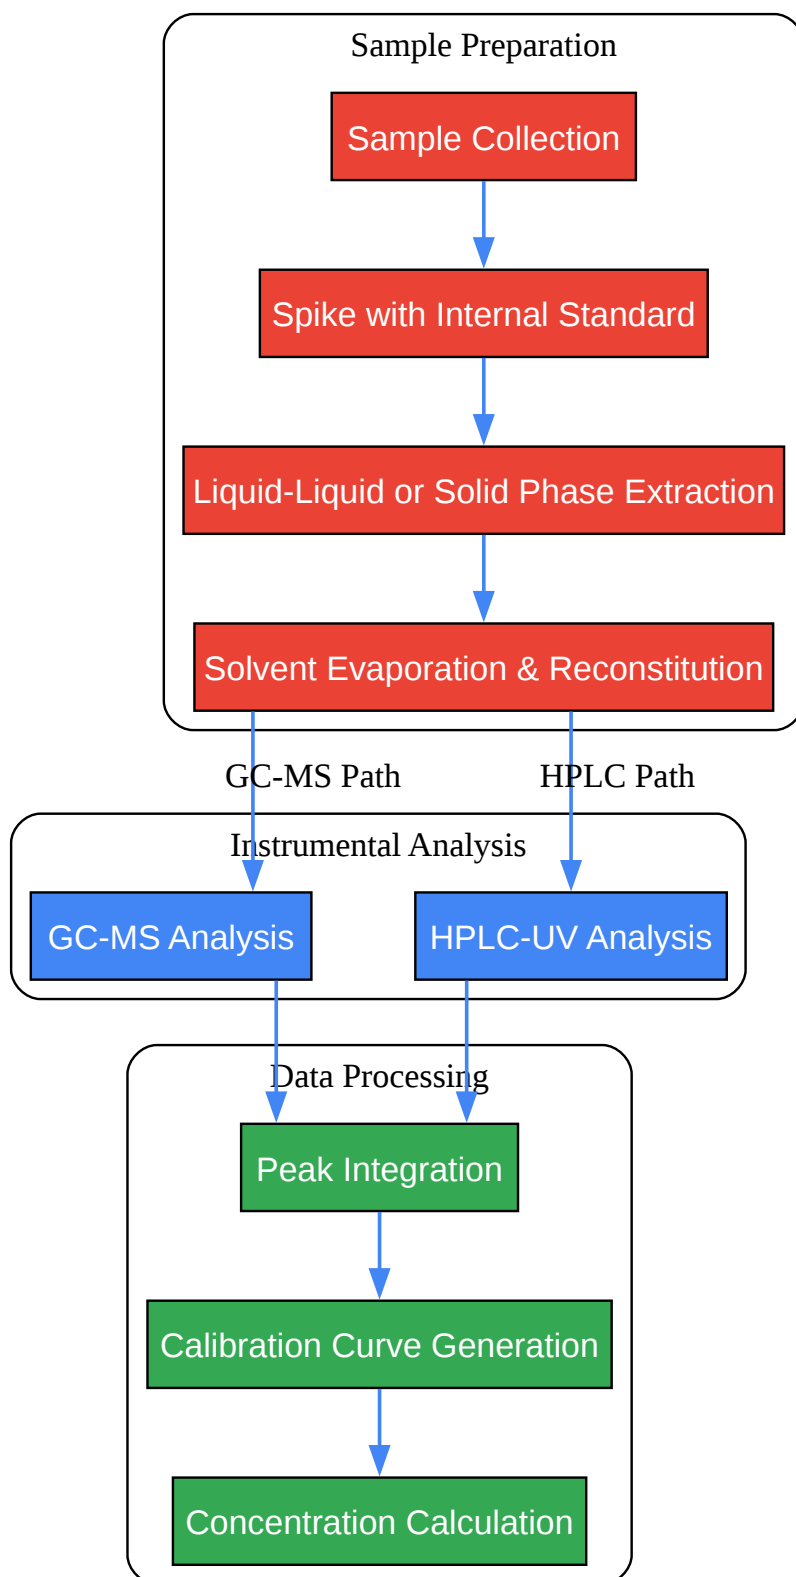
Sample Preparation

Sample Collection

Spike with Internal Standard

Liquid-Liquid or Solid Phase Extraction

Solvent Evaporation & Reconstitution

GC-MS Path

HPLC Path

Instrumental Analysis

GC-MS Analysis

HPLC-UV Analysis

Data Processing

Peak Integration

Calibration Curve Generation

Concentration Calculation